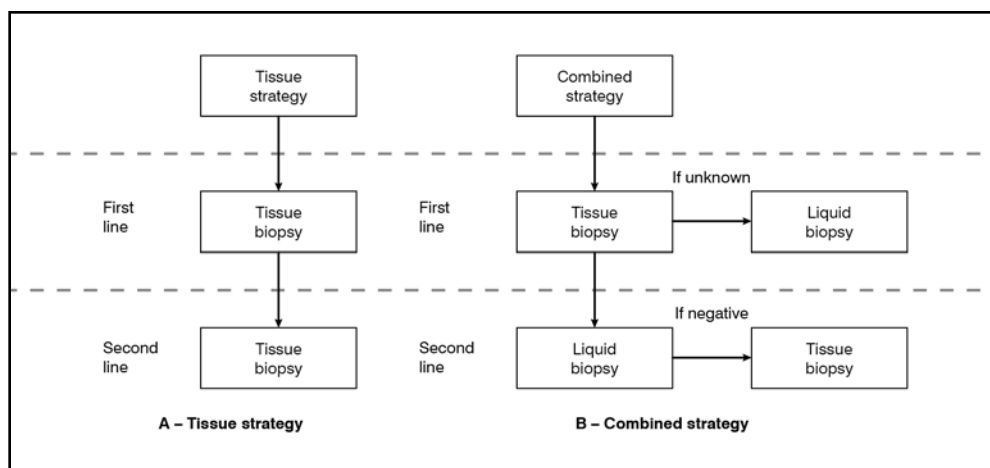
Tissue strategy

First line

Tissue biopsy

Second line

Tissue biopsy

A – Tissue strategy

Combined strategy

If unknown

First line

Tissue biopsy

Liquid biopsy

If negative

Second line

Liquid biopsy

Tissue biopsy

B – Combined strategy